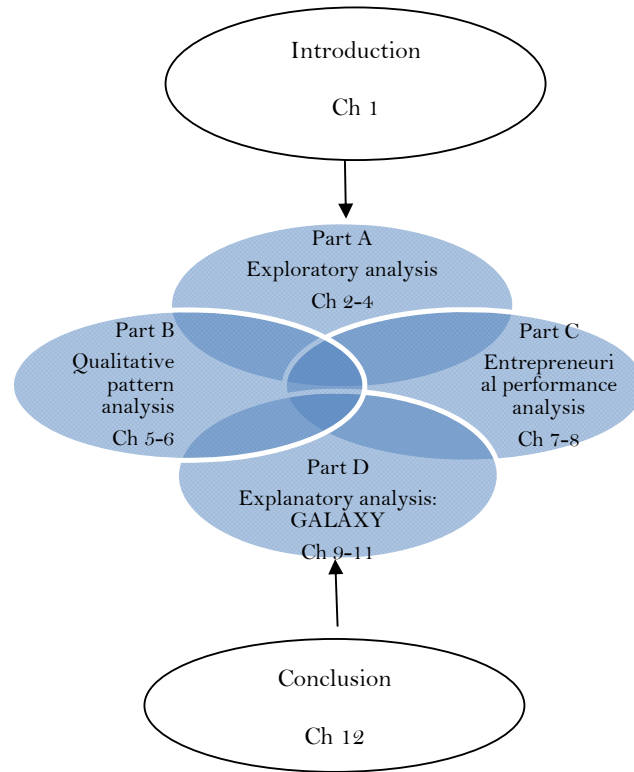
Introduction

Ch 1

Part A

Exploratory analysis

Ch 2-4

Part B

Qualitative pattern analysis

Ch 5-6

Part C

Entrepreneurial performance analysis

Ch 7-8

Part D

Explanatory analysis: GALAXY

Ch 9-11

Conclusion

Ch 12